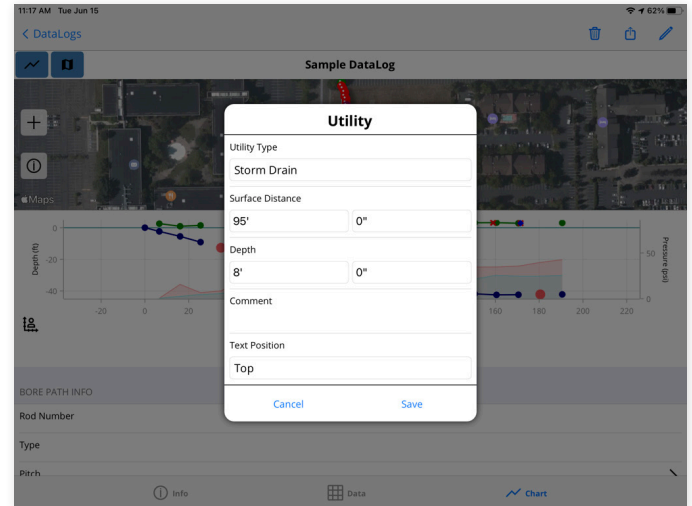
11:17 AM Tue Jun 15

62%

< DataLogs

Sample DataLog

Maps

Depth (ft)

0

-20

-40

-20

0

20

160

180

200

220

Pressure (psi)

50

0

BORE PATH INFO

Rod Number

Type

Pitch

Utility

Utility Type

Storm Drain

Surface Distance

95'

0"

Depth

8'

0"

Comment

Text Position

Top

Cancel

Save

Info

Data

Chart